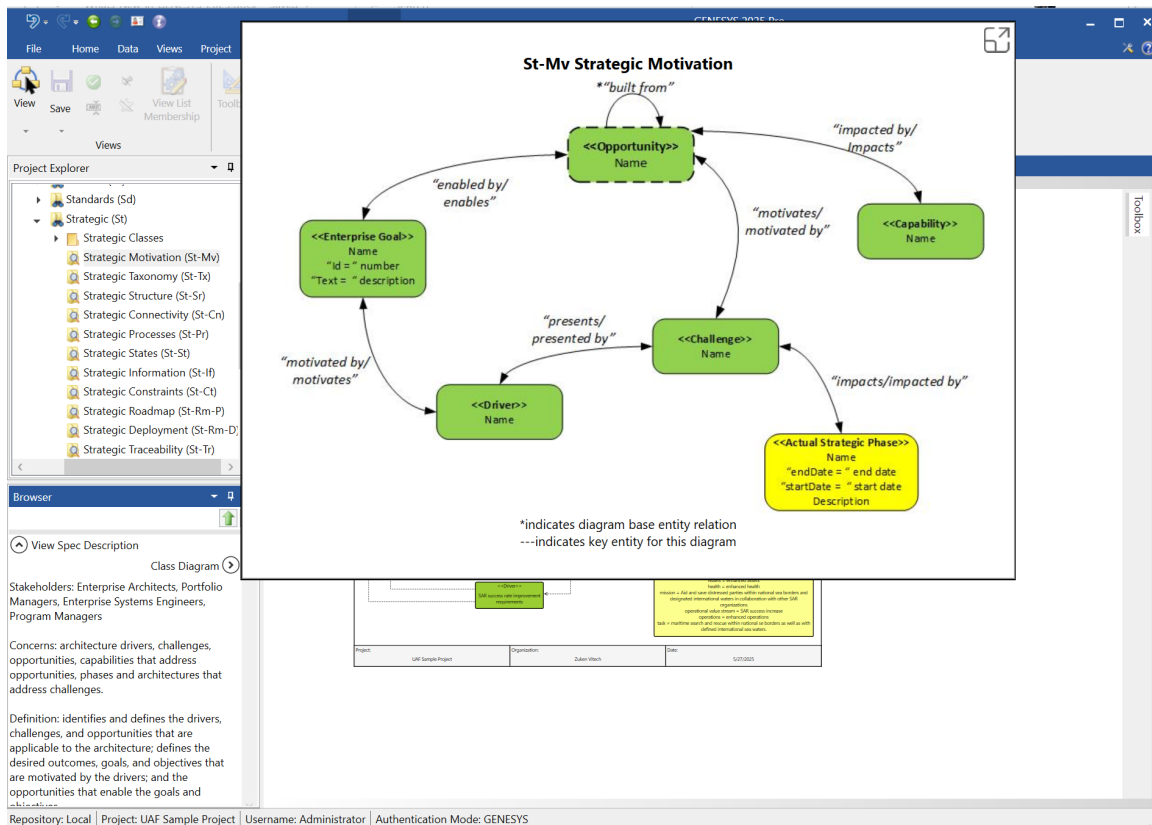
GENESYS 2025 Pro

File Home Data Views Project

View Save View List Membership Toolbox

Views

Project Explorer

Standards (Sd)
Strategic (St)
Strategic Classes
Strategic Motivation (St-Mv)
Strategic Taxonomy (St-Tx)
Strategic Structure (St-Sr)
Strategic Connectivity (St-Cn)
Strategic Processes (St-Pr)
Strategic States (St-St)
Strategic Information (St-If)
Strategic Constraints (St-Ct)
Strategic Roadmap (St-Rm-P)
Strategic Deployment (St-Rm-D)
Strategic Traceability (St-Tr)

Browser

View Spec Description

Class Diagram

Stakeholders: Enterprise Architects, Portfolio Managers, Enterprise Systems Engineers, Program Managers

Concerns: architecture drivers, challenges, opportunities, capabilities that address opportunities, phases and architectures that address challenges.

Definition: identifies and defines the drivers, challenges, and opportunities that are applicable to the architecture; defines the desired outcomes, goals, and objectives that are motivated by the drivers; and the opportunities that enable the goals and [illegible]

St-Mv Strategic Motivation

*"built from"

<<Opportunity>>
Name

"impacted by/ Impacts"

<<Capability>>
Name

"enabled by/ enables"

<<Enterprise Goal>>
Name
"Id = " number
"Text = " description

"motivates/ motivated by"

"presents/ presented by"

<<Challenge>>
Name

"motivated by/ motivates"

<<Driver>>
Name

"impacts/impacted by"

<<Actual Strategic Phase>>
Name
"endDate = " end date
"startDate = " start date
Description

*indicates diagram base entity relation
---indicates key entity for this diagram

<<Driver>>
SAR success rate improvement requirements

health = enhanced health
mission = Aid and save distressed parties within national sea borders and designated international waters in collaboration with other SAR organizations
operational value stream = SAR success increase
operations = enhanced operations
task = maritime search and rescue within national se borders as well as with defined international sea waters.

Project: UAF Sample Project
Organization: Zuben Wasch
Date: 5/27/2025

Toolbox

Repository: Local | Project: UAF Sample Project | Username: Administrator | Authentication Mode: GENESYS